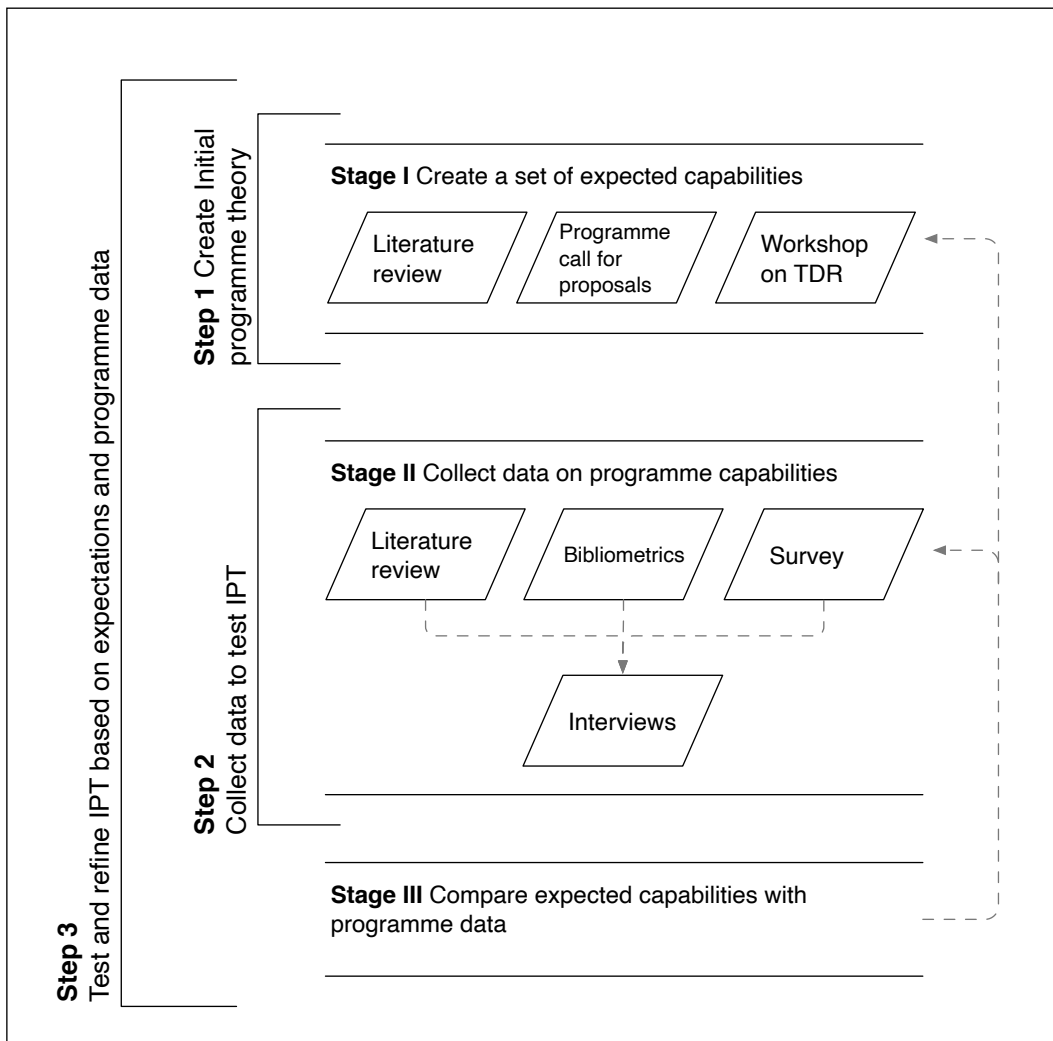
Step 3
Test and refine IPT based on expectations and programme data

Step 1 Create Initial programme theory

Stage I Create a set of expected capabilities

Literature review

Programme call for proposals

Workshop on TDR

Step 2
Collect data to test IPT

Stage II Collect data on programme capabilities

Literature review

Bibliometrics

Survey

Interviews

Stage III Compare expected capabilities with programme data